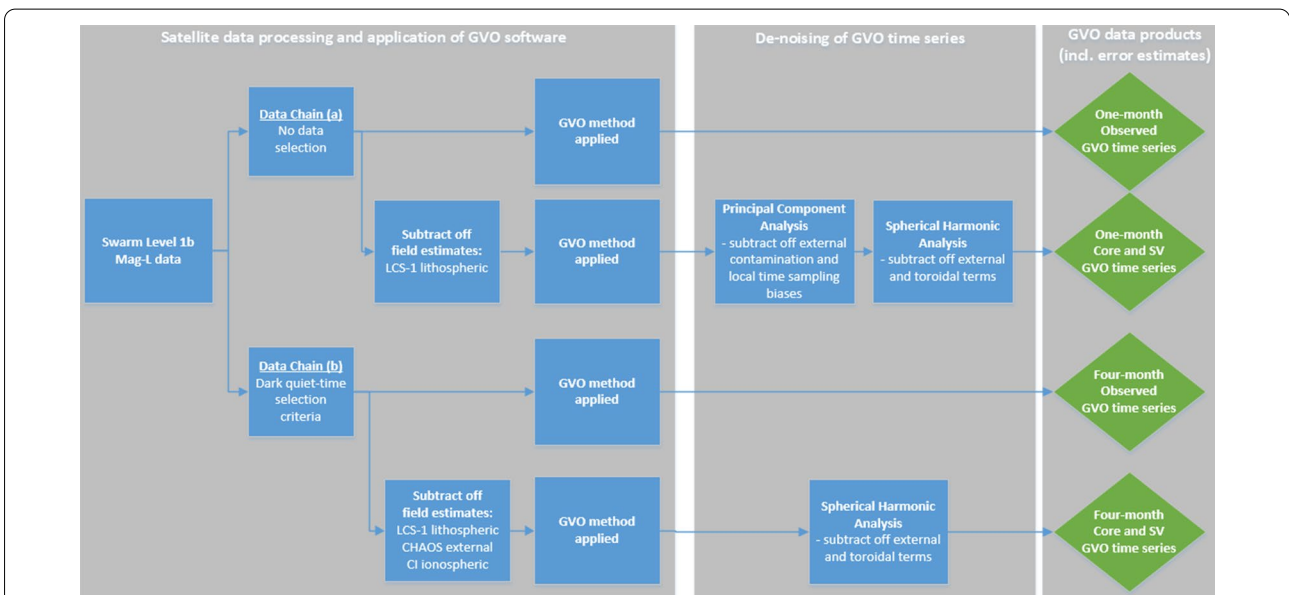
Satellite data processing and application of GVO software

De-noising of GVO time series

GVO data products (incl. error estimates)

Swarm Level 1b Mag-L data

Data Chain (a)
No data selection

GVO method applied

One-month Observed GVO time series

Subtract off field estimates:
LCS-1 lithospheric

GVO method applied

Principal Component Analysis
- subtract off external contamination and local time sampling biases

Spherical Harmonic Analysis
- subtract off external and toroidal terms

One-month Core and SV GVO time series

Data Chain (b)
Dark quiet-time selection criteria

GVO method applied

Four-month Observed GVO time series

Subtract off field estimates:
LCS-1 lithospheric
CHAOS external
CI ionospheric

GVO method applied

Spherical Harmonic Analysis
- subtract off external and toroidal terms

Four-month Core and SV GVO time series